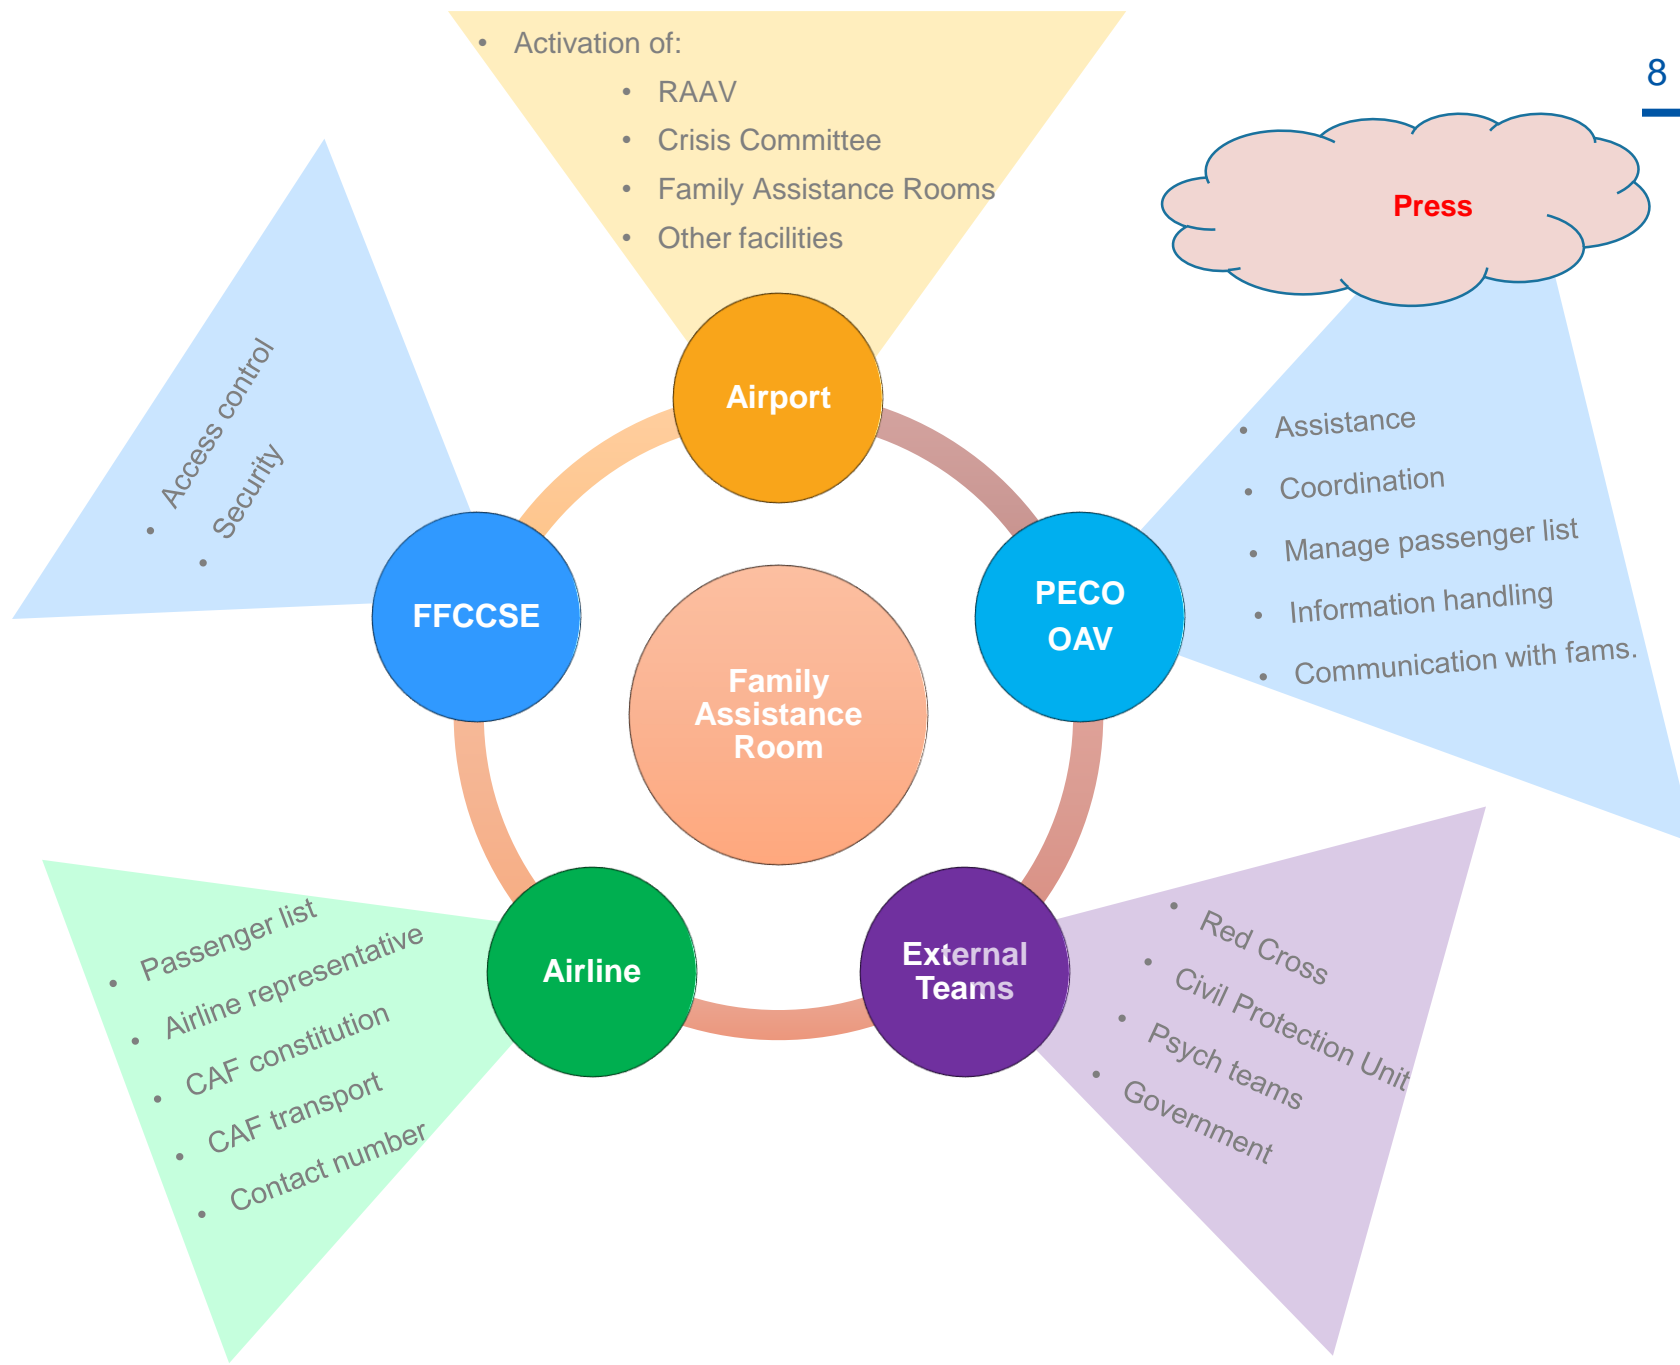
8

- Activation of:
  - RAAV
  - Crisis Committee
  - Family Assistance Rooms
  - Other facilities

Press

- Access control
- Security

Airport

FFCCSE

PECO OAV

Family Assistance Room

- Assistance
- Coordination
- Manage passenger list
- Information handling
- Communication with fams.

Airline

External Teams

- Passenger list
- Airline representative
- CAF constitution
- CAF transport
- Contact number

- Red Cross
- Civil Protection Unit
- Psych teams
- Government